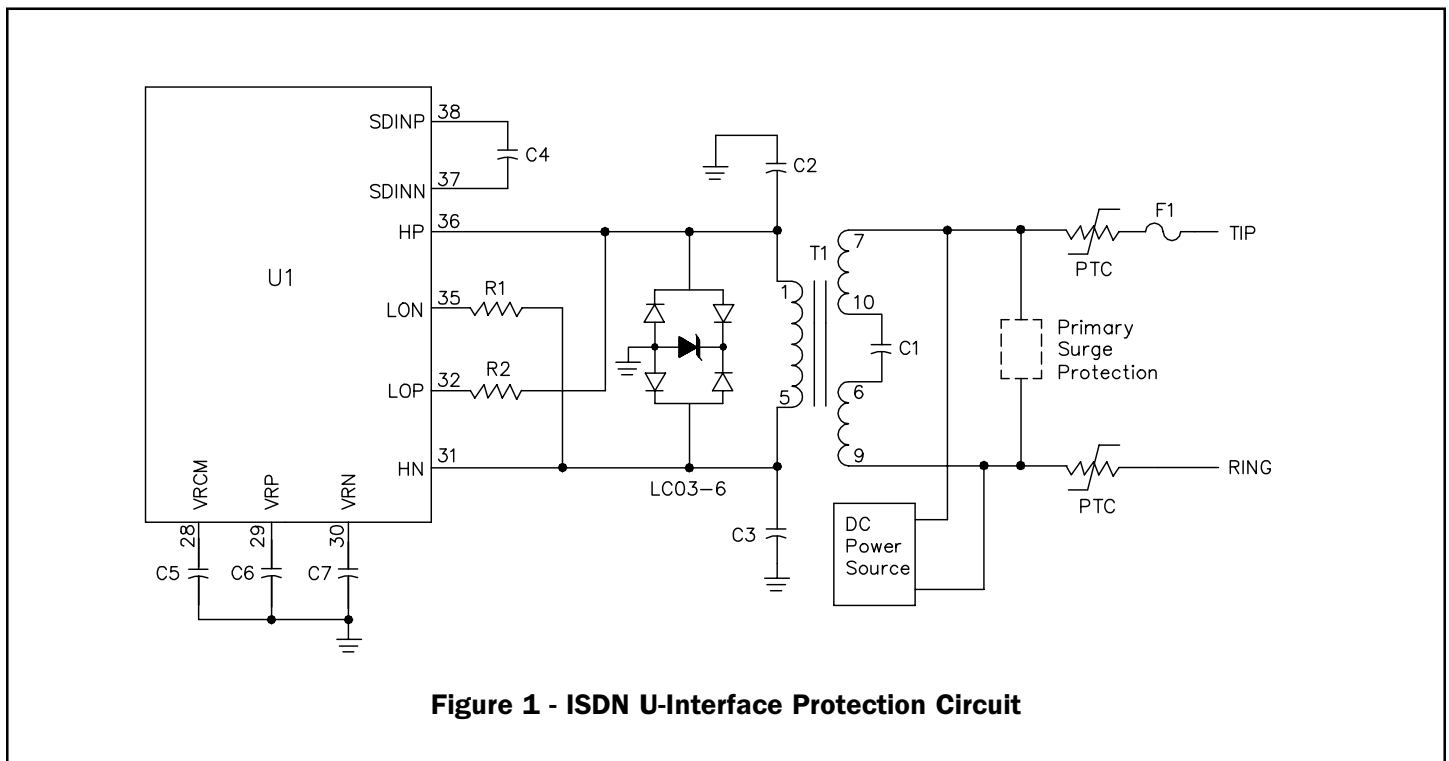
SDINP 38
C4
SDINN 37
HP 36
U1
LON 35
R1
LOP 32
R2
HN 31
VRCM 28
VRP 29
VRN 30
C5
C6
C7
C2
LC03-6
1
5
T1
7
10
C1
6
9
C3
DC Power Source
Primary Surge Protection
PTC
F1
TIP
PTC
RING

Figure 1 - ISDN U-Interface Protection Circuit